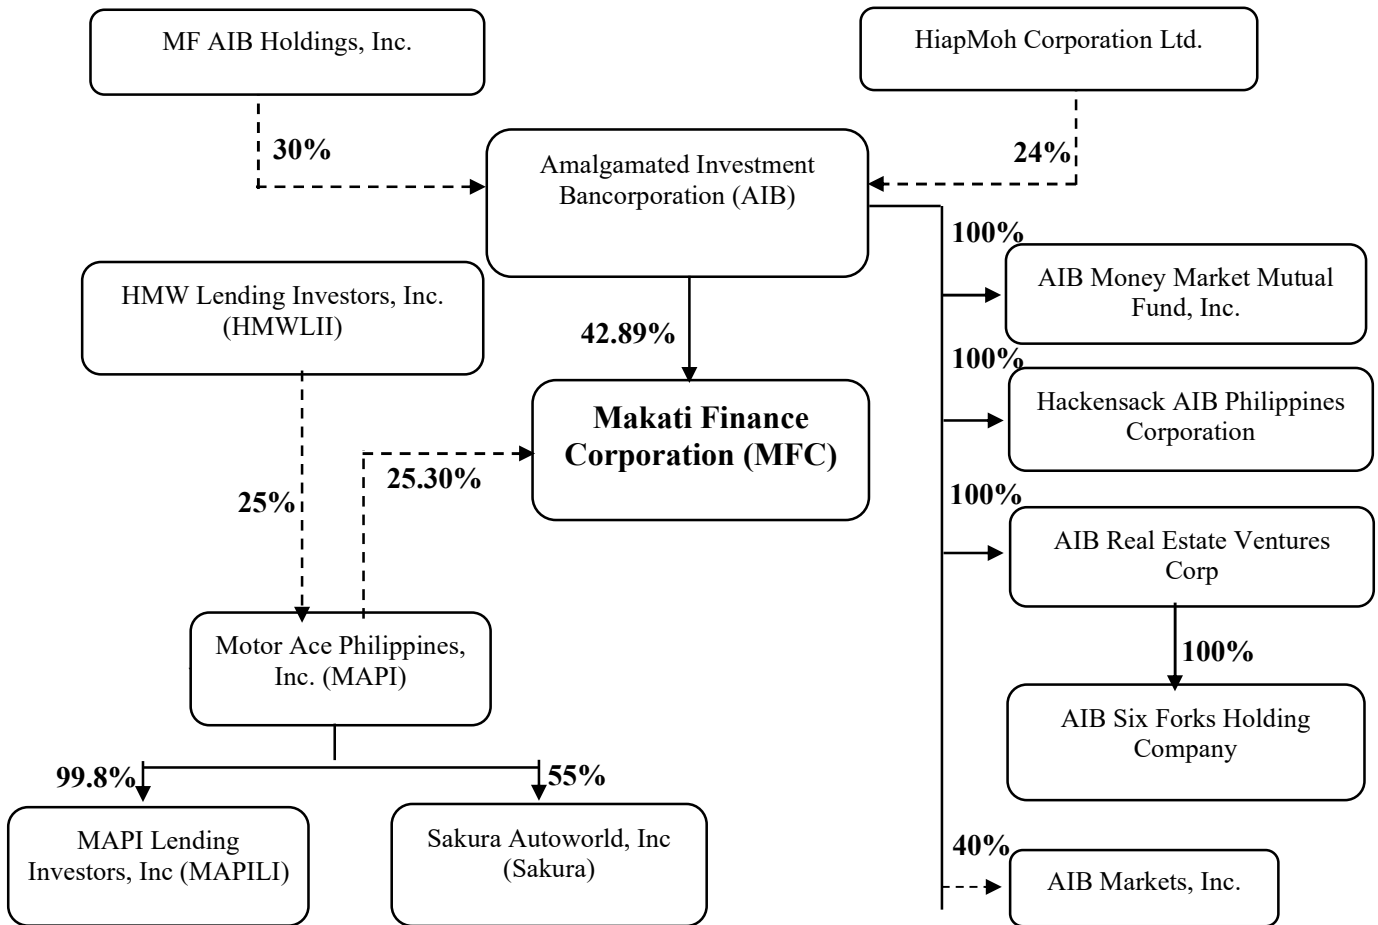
MF AIB Holdings, Inc.

HiapMoh Corporation Ltd.

30%

24%

Amalgamated Investment Bancorporation (AIB)

100%

AIB Money Market Mutual Fund, Inc.

HMW Lending Investors, Inc. (HMWLII)

42.89%

100%

Hackensack AIB Philippines Corporation

Makati Finance Corporation (MFC)

25.30%

25%

100%

AIB Real Estate Ventures Corp

100%

Motor Ace Philippines, Inc. (MAPI)

AIB Six Forks Holding Company

99.8%

55%

MAPI Lending Investors, Inc (MAPILI)

Sakura Autoworld, Inc (Sakura)

40%

AIB Markets, Inc.